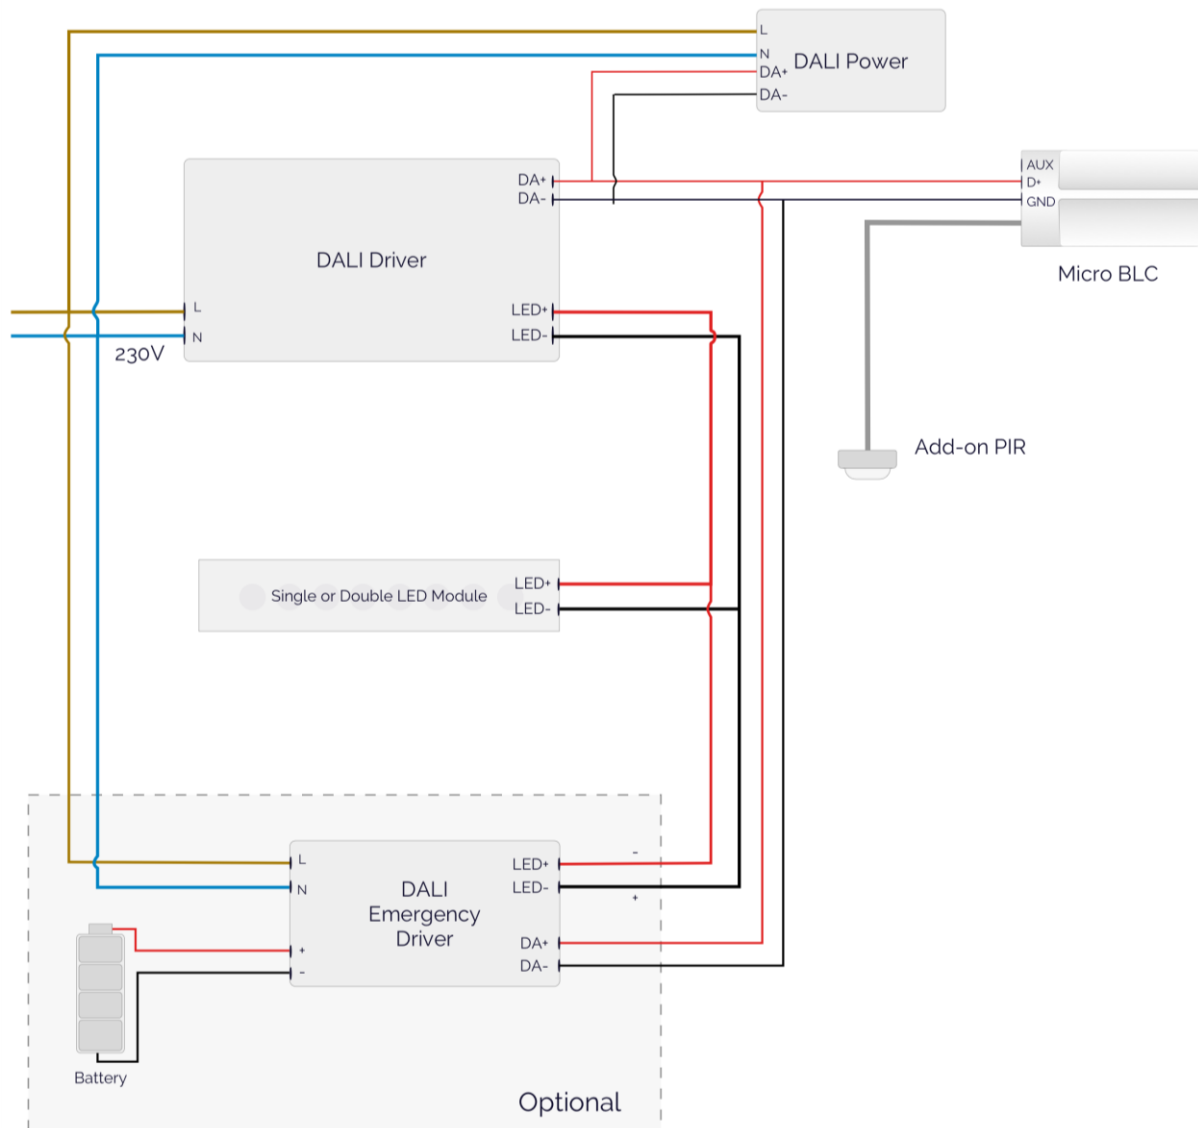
L
N
DA+
DA-
DALI Power

DA+
DA-
DALI Driver
L
N
230V
LED+
LED-

AUX
D+
GND
Micro BLC

Add-on PIR

Single or Double LED Module
LED+
LED-

L
N
DALI Emergency Driver
LED+
LED-
DA+
DA-
-
+
+
-
Battery
Optional